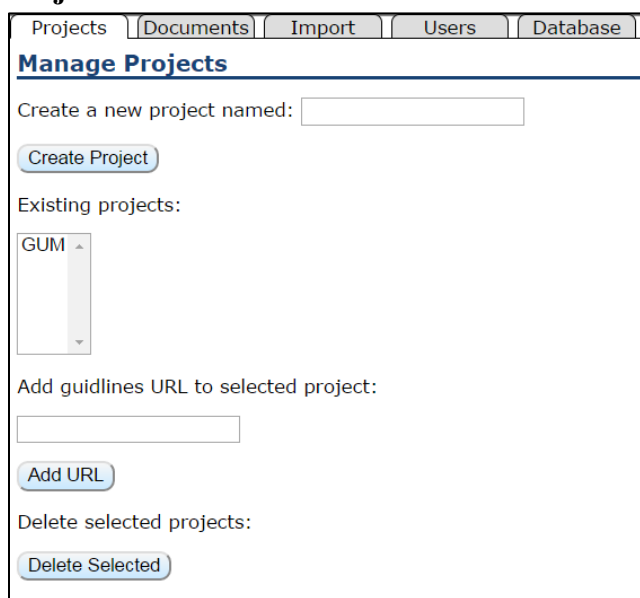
Projects Documents Import Users Database

Manage Projects

Create a new project named:

Create Project

Existing projects:

GUM

Add guidlines URL to selected project:

Add URL

Delete selected projects:

Delete Selected